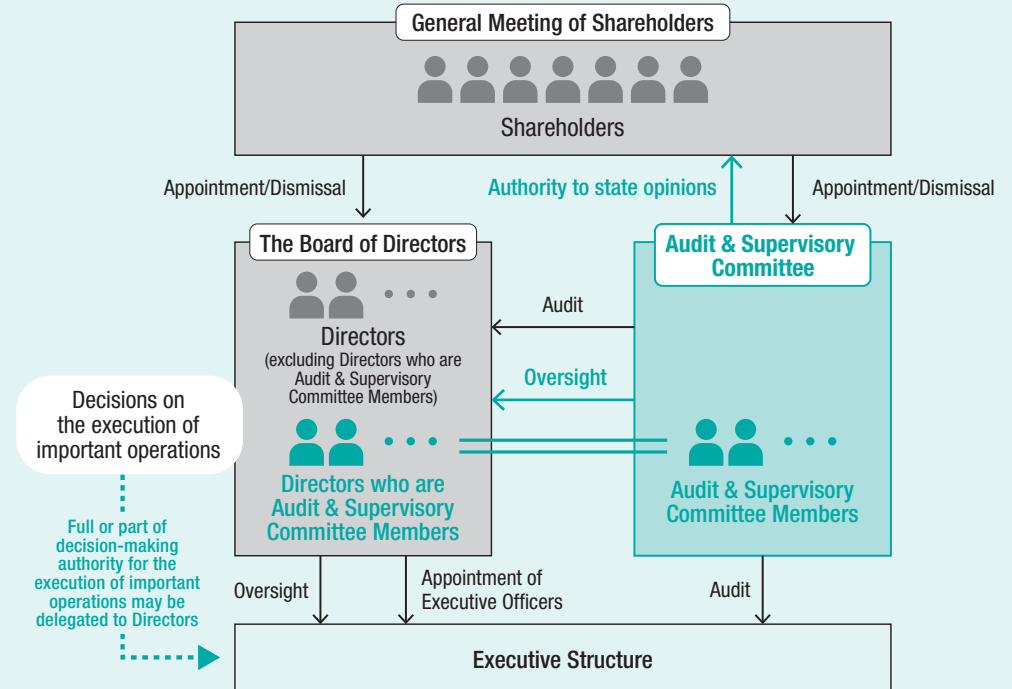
General Meeting of Shareholders

Shareholders

Appointment/Dismissal

Authority to state opinions

Appointment/Dismissal

The Board of Directors

Directors
(excluding Directors who are Audit & Supervisory Committee Members)

Directors who are Audit & Supervisory Committee Members

Audit & Supervisory Committee

Audit

Oversight

Audit & Supervisory Committee Members

Decisions on the execution of important operations

Full or part of decision-making authority for the execution of important operations may be delegated to Directors

Oversight

Appointment of Executive Officers

Audit

Executive Structure